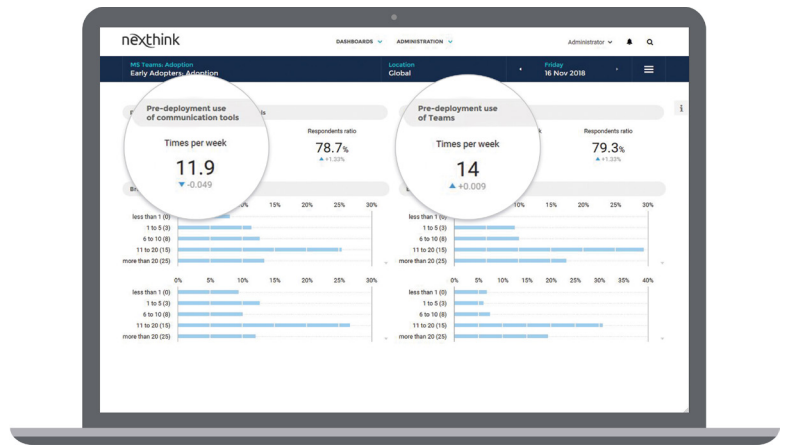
nexthink

DASHBOARDS ADMINISTRATION

Administrator

MS Teams: Adoption
Early Adopters: Adoption

Location
Global

Friday
16 Nov 2018

Pre-deployment use of communication tools

Times per week
11.9
▼ -0.049

Respondents ratio
78.7%
▲ +1.33%

| | 0% | 5% | 10% | 15% | 20% | 25% | 30% |
|---|---|---|---|---|---|---|---|
| less than 1 (0) | | | | | | | |
| 1 to 5 (3) | | | | | | | |
| 6 to 10 (8) | | | | | | | |
| 11 to 20 (15) | | | | | | | |
| more than 20 (25) | | | | | | | |

| | 0% | 5% | 10% | 15% | 20% | 25% | 30% |
|---|---|---|---|---|---|---|---|
| less than 1 (0) | | | | | | | |
| 1 to 5 (3) | | | | | | | |
| 6 to 10 (8) | | | | | | | |
| 11 to 20 (15) | | | | | | | |
| more than 20 (25) | | | | | | | |

Pre-deployment use of Teams

Times per week
14
▲ +0.009

Respondents ratio
79.3%
▲ +1.33%

| | 0% | 5% | 10% | 15% | 20% | 25% | 30% |
|---|---|---|---|---|---|---|---|
| less than 1 (0) | | | | | | | |
| 1 to 5 (3) | | | | | | | |
| 6 to 10 (8) | | | | | | | |
| 11 to 20 (15) | | | | | | | |
| more than 20 (25) | | | | | | | |

| | 0% | 5% | 10% | 15% | 20% | 25% | 30% | 35% | 40% |
|---|---|---|---|---|---|---|---|---|---|
| less than 1 (0) | | | | | | | | | |
| 1 to 5 (3) | | | | | | | | | |
| 6 to 10 (8) | | | | | | | | | |
| 11 to 20 (15) | | | | | | | | | |
| more than 20 (25) | | | | | | | | | |